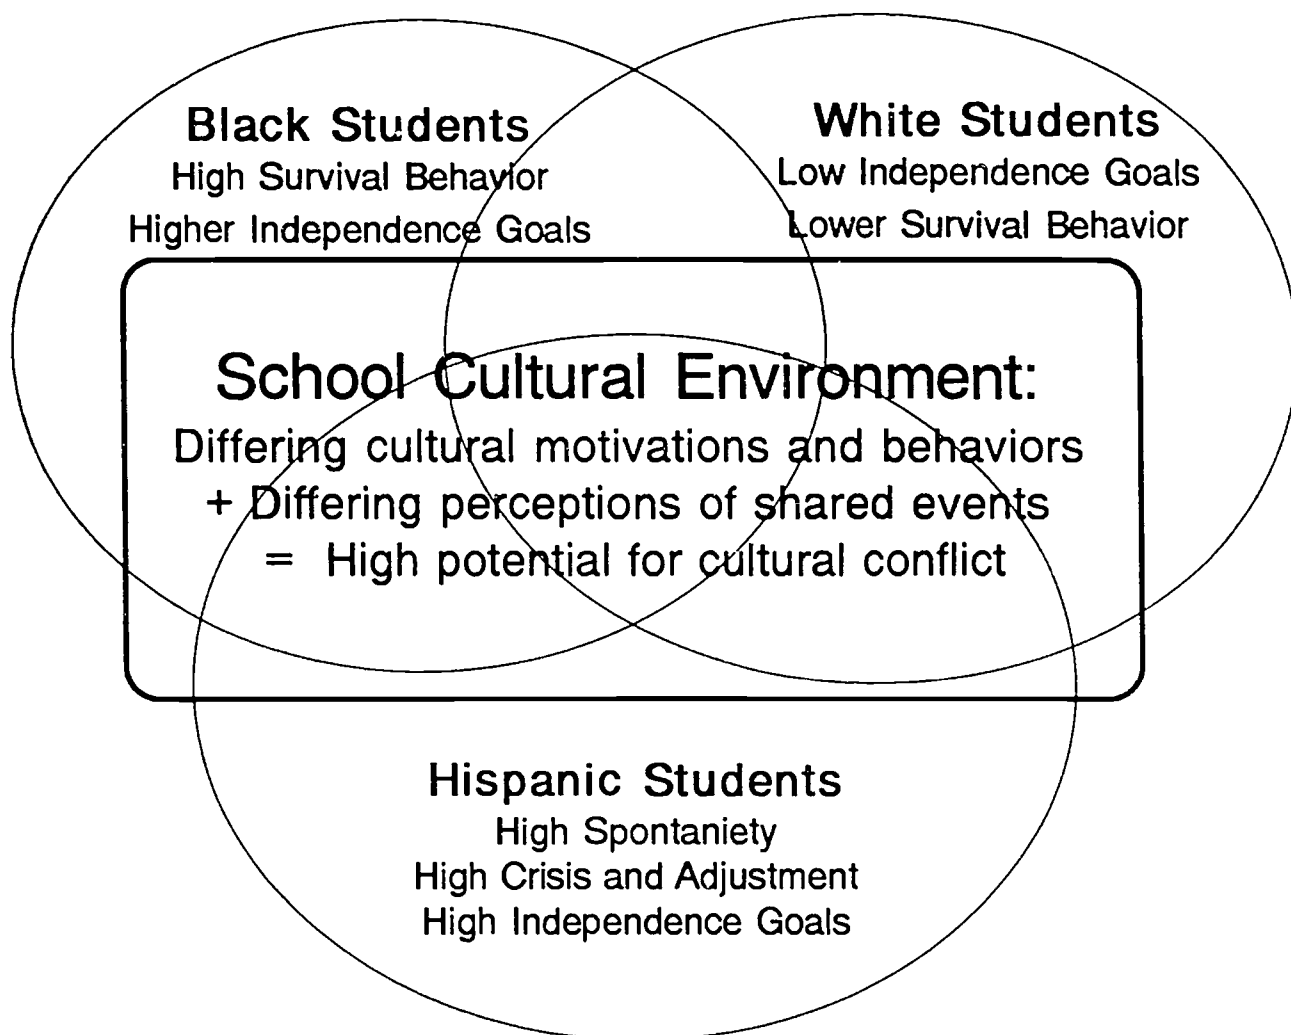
Black Students
High Survival Behavior
Higher Independence Goals

White Students
Low Independence Goals
Lower Survival Behavior

School Cultural Environment:
Differing cultural motivations and behaviors
+ Differing perceptions of shared events
= High potential for cultural conflict

Hispanic Students
High Spontaniety
High Crisis and Adjustment
High Independence Goals